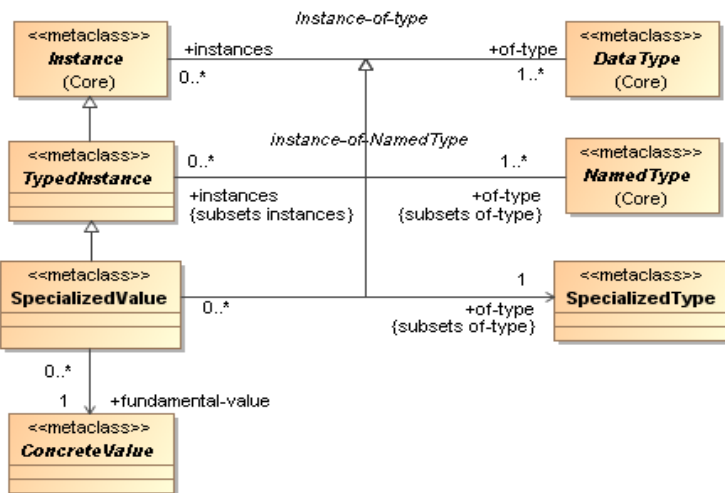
Instance-of-type

<<metaclass>>
Instance
(Core)

+instances
0..*

+of-type
1..*

<<metaclass>>
DataType
(Core)

instance-of-NamedType

<<metaclass>>
TypedInstance

0..*
+instances
{subsets instances}

1..*
+of-type
{subsets of-type}

<<metaclass>>
NamedType
(Core)

<<metaclass>>
SpecializedValue

0..*

1
+of-type
{subsets of-type}

<<metaclass>>
SpecializedType

0..*
1
+fundamental-value

<<metaclass>>
ConcreteValue